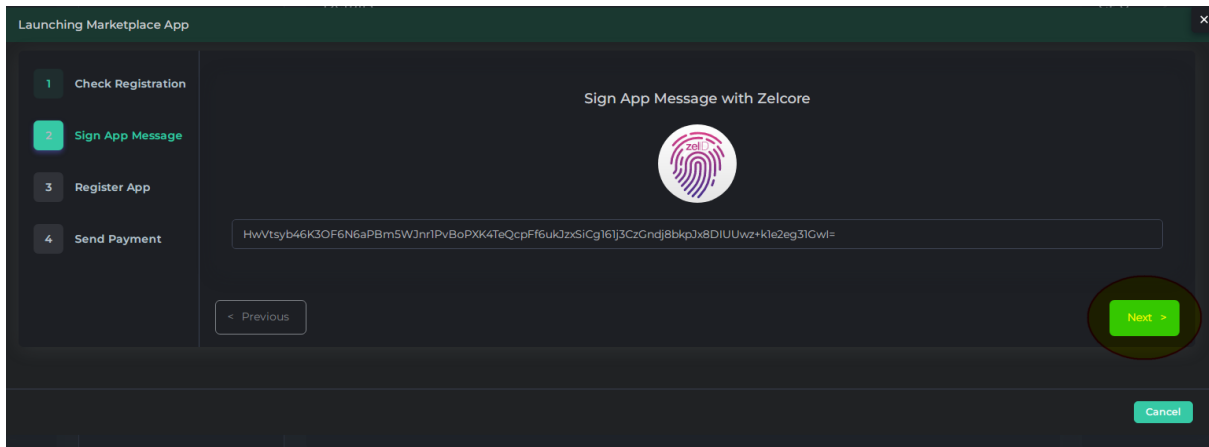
Launching Marketplace App

×

1 Check Registration

2 Sign App Message

3 Register App

4 Send Payment

Sign App Message with Zelcore

zelID

HwVtsyb46K3OF6N6aPBm5WJnr1PvBoPXK4TeQcpFf6ukJzxSiCg161j3CzGndj8bkpJx8DIUUwz+k1e2eg31GwI=

< Previous

Next >

Cancel